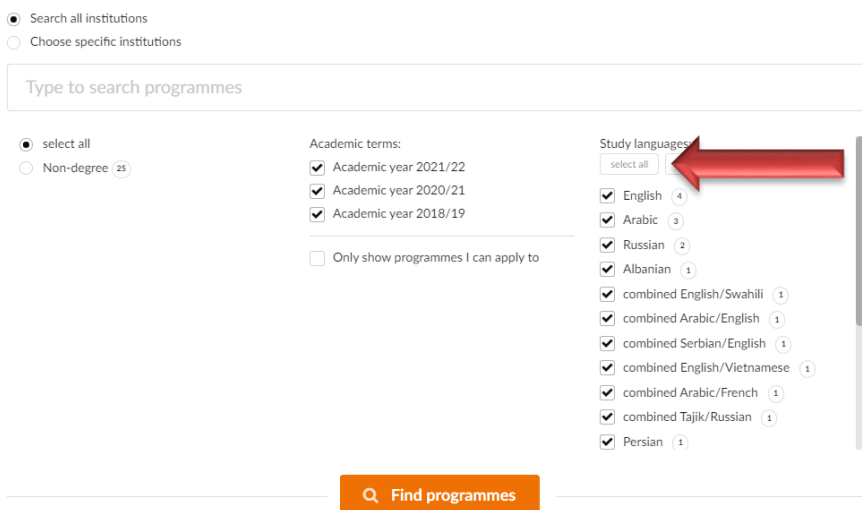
Search all institutions
Choose specific institutions

Type to search programmes

select all
Non-degree 25

Academic terms:
Academic year 2021/22
Academic year 2020/21
Academic year 2018/19

Only show programmes I can apply to

Study languages:
select all
English 4
Arabic 3
Russian 2
Albanian 1
combined English/Swahili 1
combined Arabic/English 1
combined Serbian/English 1
combined English/Vietnamese 1
combined Arabic/French 1
combined Tajik/Russian 1
Persian 1

Find programmes